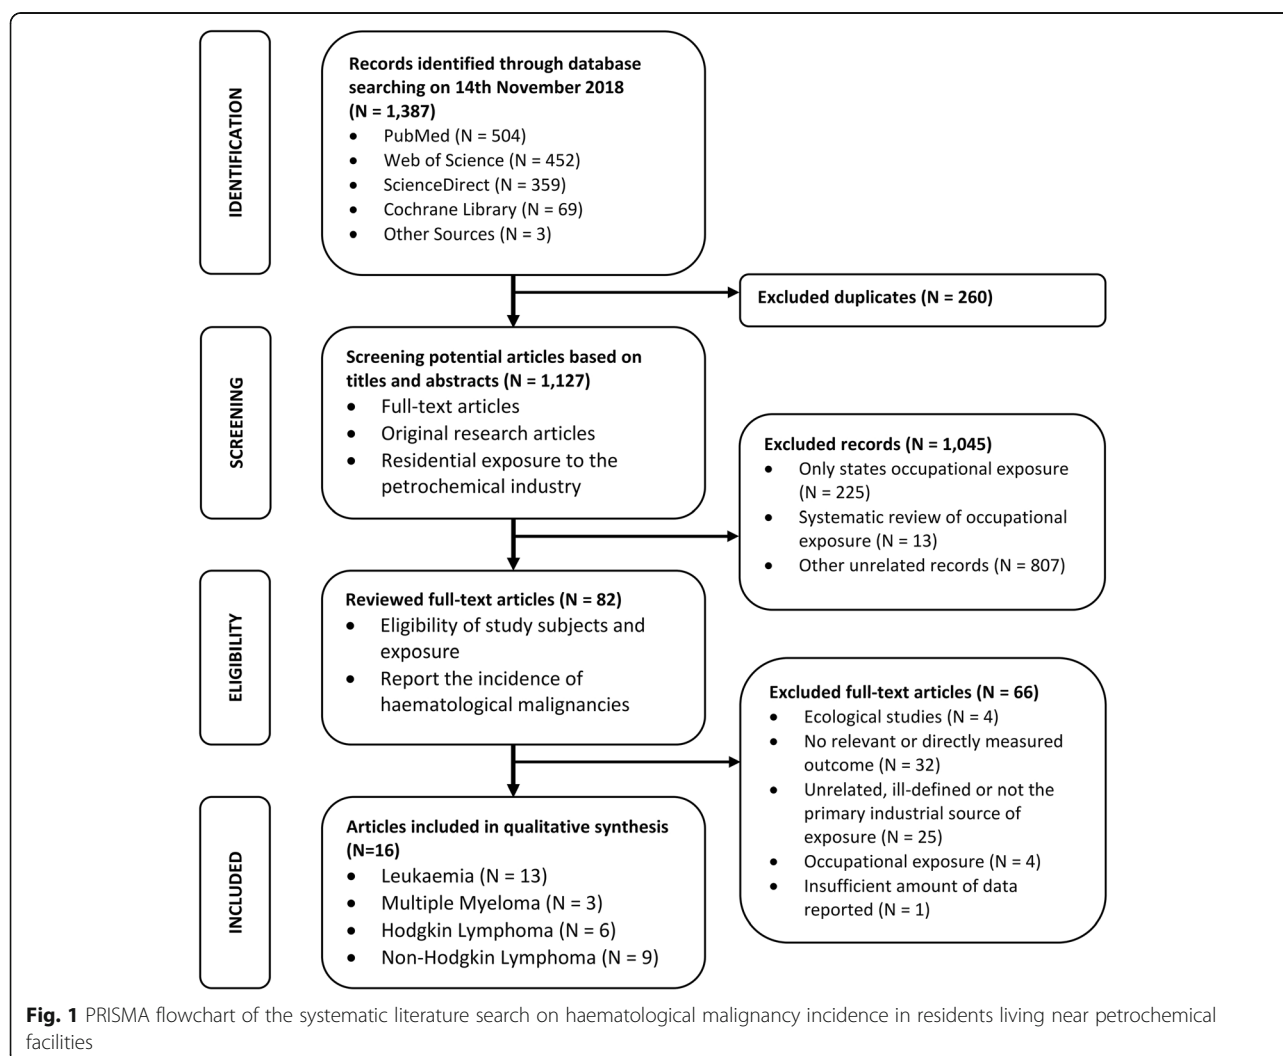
IDENTIFICATION

Records identified through database searching on 14th November 2018 (N = 1,387)
• PubMed (N = 504)
• Web of Science (N = 452)
• ScienceDirect (N = 359)
• Cochrane Library (N = 69)
• Other Sources (N = 3)

Excluded duplicates (N = 260)

SCREENING

Screening potential articles based on titles and abstracts (N = 1,127)
• Full-text articles
• Original research articles
• Residential exposure to the petrochemical industry

Excluded records (N = 1,045)
• Only states occupational exposure (N = 225)
• Systematic review of occupational exposure (N = 13)
• Other unrelated records (N = 807)

ELIGIBILITY

Reviewed full-text articles (N = 82)
• Eligibility of study subjects and exposure
• Report the incidence of haematological malignancies

Excluded full-text articles (N = 66)
• Ecological studies (N = 4)
• No relevant or directly measured outcome (N = 32)
• Unrelated, ill-defined or not the primary industrial source of exposure (N = 25)
• Occupational exposure (N = 4)
• Insufficient amount of data reported (N = 1)

INCLUDED

Articles included in qualitative synthesis (N=16)
• Leukaemia (N = 13)
• Multiple Myeloma (N = 3)
• Hodgkin Lymphoma (N = 6)
• Non-Hodgkin Lymphoma (N = 9)

Fig. 1 PRISMA flowchart of the systematic literature search on haematological malignancy incidence in residents living near petrochemical facilities